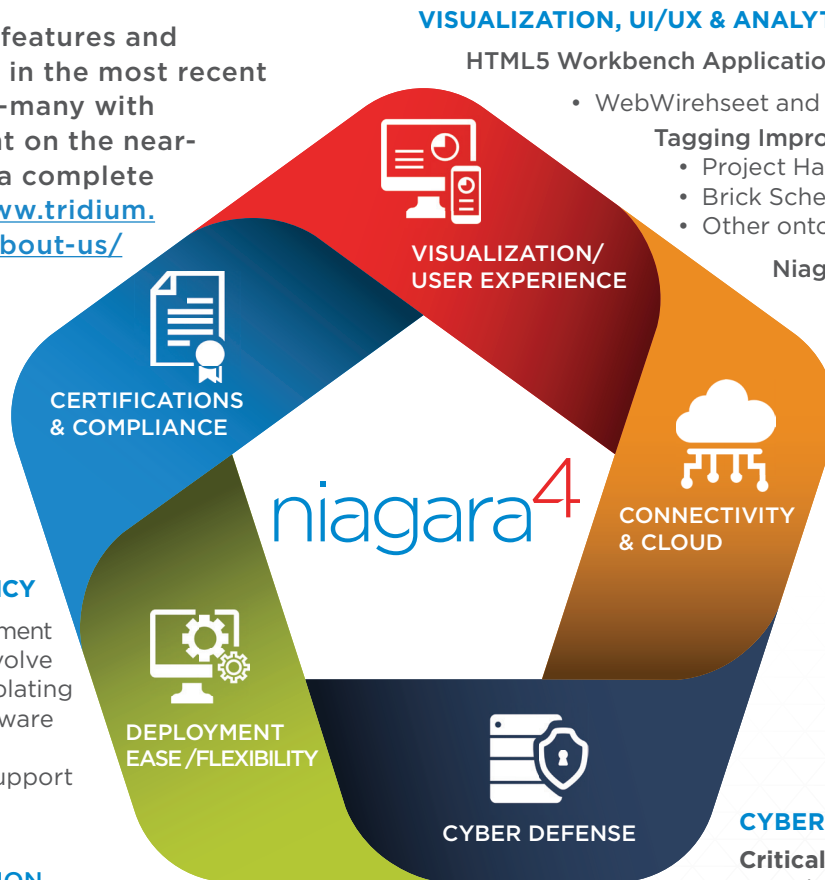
features and in the most recent -many with t on the near- a complete ww.tridium. bout-us/

VISUALIZATION, UI/UX & ANALY

HTML5 Workbench Applicatio

• WebWirehseet and

Tagging Impro

• Project Ha
• Brick Sche
• Other onto

Niag

VISUALIZATION/ USER EXPERIENCE

CERTIFICATIONS & COMPLIANCE

niagara$^4$

CONNECTIVITY & CLOUD

CY

ment volve plating ware

upport

DEPLOYMENT EASE/FLEXIBILITY

CYBER DEFENSE

CYBER

Critical

ON